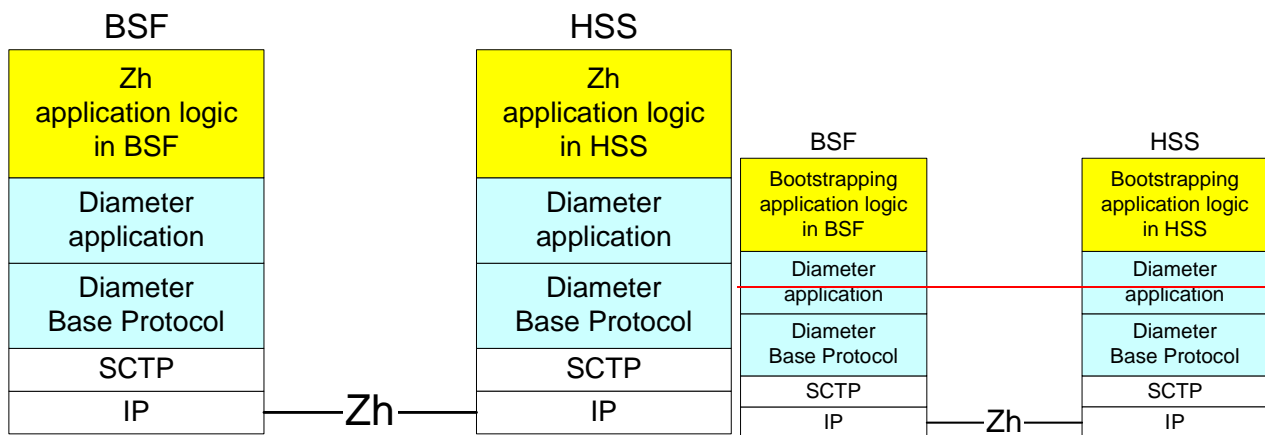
BSF

Zh application logic in BSF

Diameter application

Diameter Base Protocol

SCTP

IP

Zh

HSS

Zh application logic in HSS

Diameter application

Diameter Base Protocol

SCTP

IP

BSF

Bootstrapping application logic in BSF

Diameter application

Diameter Base Protocol

SCTP

IP

Zh

HSS

Bootstrapping application logic in HSS

Diameter application

Diameter Base Protocol

SCTP

IP